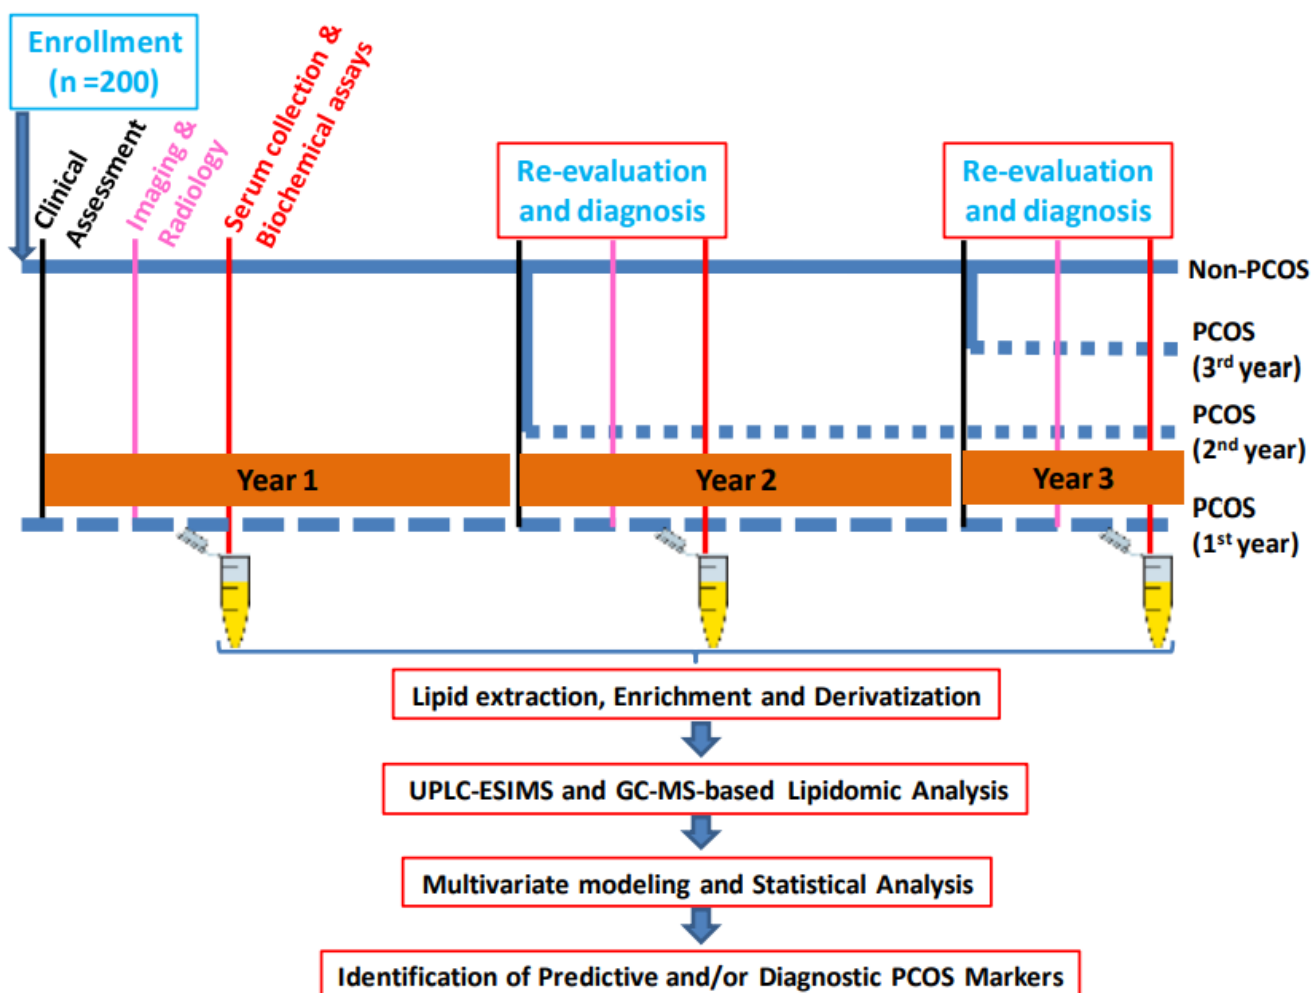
Enrollment (n =200)

Clinical Assessment

Imaging & Radiology

Serum collection & Biochemical assays

Re-evaluation and diagnosis

Re-evaluation and diagnosis

Non-PCOS

PCOS ($3^{rd}$ year)

PCOS ($2^{nd}$ year)

Year 1

Year 2

Year 3

PCOS ($1^{st}$ year)

Lipid extraction, Enrichment and Derivatization

UPLC-ESIMS and GC-MS-based Lipidomic Analysis

Multivariate modeling and Statistical Analysis

Identification of Predictive and/or Diagnostic PCOS Markers